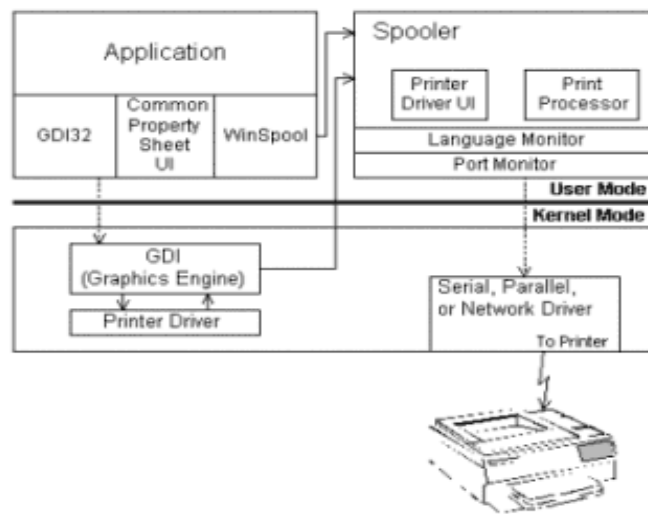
Application

GDI32

Common Property Sheet UI

WinSpool

Spooler

Printer Driver UI

Print Processor

Language Monitor

Port Monitor

User Mode

Kernel Mode

GDI (Graphics Engine)

Printer Driver

Serial, Parallel, or Network Driver

To Printer